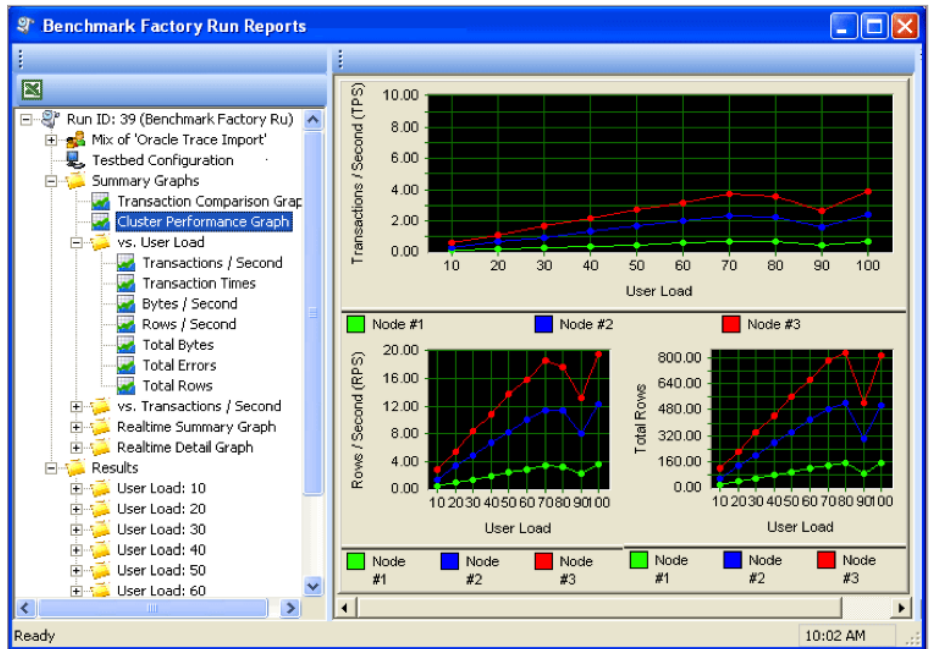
Benchmark Factory Run Reports

Run ID: 39 (Benchmark Factory Ru)
Mix of 'Oracle Trace Import'
Testbed Configuration
Summary Graphs
Transaction Comparison Grap
Cluster Performance Graph
vs. User Load
Transactions / Second
Transaction Times
Bytes / Second
Rows / Second
Total Bytes
Total Errors
Total Rows
vs. Transactions / Second
Realtime Summary Graph
Realtime Detail Graph
Results
User Load: 10
User Load: 20
User Load: 30
User Load: 40
User Load: 50
User Load: 60

Transactions / Second (TPS)
10.00
8.00
6.00
4.00
2.00
0.00
10 20 30 40 50 60 70 80 90 100
User Load

Node #1 Node #2 Node #3

Rows / Second (RPS)
20.00
16.00
12.00
8.00
4.00
0.00
10 20 30 40 50 60 70 80 90 100
User Load

Total Rows
800.00
640.00
480.00
320.00
160.00
0.00
10 20 30 40 50 60 70 80 90 100
User Load

Node #1 Node #2 Node #3
Node #1 Node #2 Node #3

Ready
10:02 AM